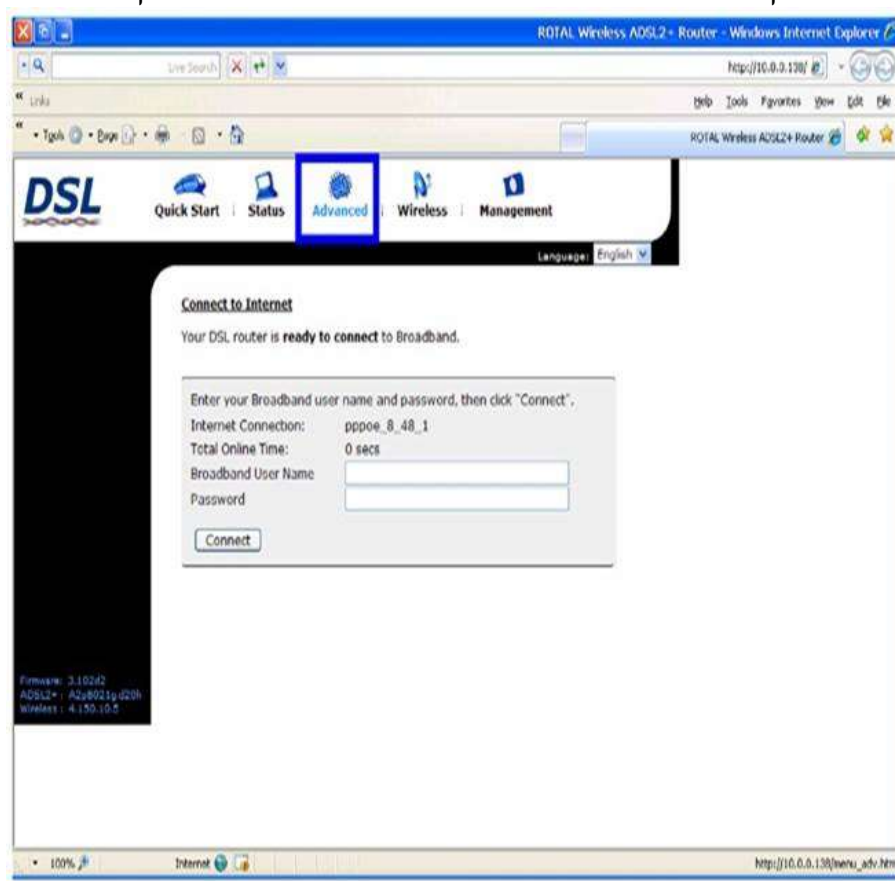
ROTAL Wireless ADSL2+ Router - Windows Internet Explorer

Live Search

http://10.0.0.138/

Links

Help Tools Favorites View Edit File

Tools Page

ROTAL Wireless ADSL2+ Router

DSL

Quick Start | Status | Advanced | Wireless | Management

Language: English

Connect to Internet

Your DSL router is **ready to connect** to Broadband.

Enter your Broadband user name and password, then click "Connect".

Internet Connection: pppoe_8_48_1

Total Online Time: 0 secs

Broadband User Name

Password

Connect

Firmware: 3.102d2
ADSL2+ : A2pB021g.d20h
Wireless : 4.150.10.5

100%

Internet

http://10.0.0.138/menu_adv.htm